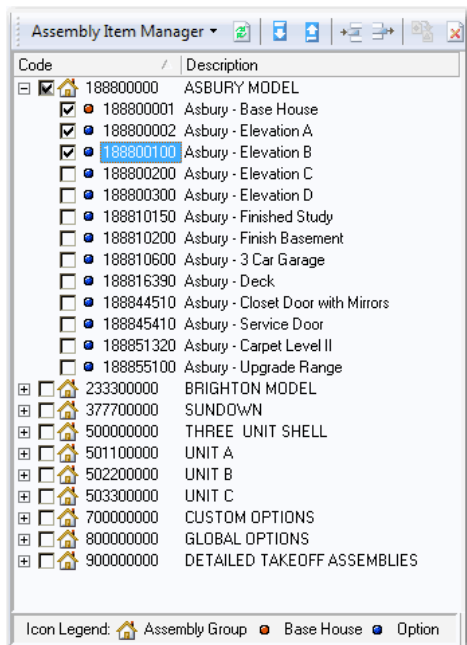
Assembly Item Manager ▾

| Code | Description |
|---|---|
| 188800000 | ASBURY MODEL |
| 188800001 | Asbury - Base House |
| 188800002 | Asbury - Elevation A |
| 188800100 | Asbury - Elevation B |
| 188800200 | Asbury - Elevation C |
| 188800300 | Asbury - Elevation D |
| 188810150 | Asbury - Finished Study |
| 188810200 | Asbury - Finish Basement |
| 188810600 | Asbury - 3 Car Garage |
| 188816390 | Asbury - Deck |
| 188844510 | Asbury - Closet Door with Mirrors |
| 188845410 | Asbury - Service Door |
| 188851320 | Asbury - Carpet Level II |
| 188855100 | Asbury - Upgrade Range |
| 233300000 | BRIGHTON MODEL |
| 377700000 | SUNDOWN |
| 500000000 | THREE UNIT SHELL |
| 501100000 | UNIT A |
| 502200000 | UNIT B |
| 503300000 | UNIT C |
| 700000000 | CUSTOM OPTIONS |
| 800000000 | GLOBAL OPTIONS |
| 900000000 | DETAILED TAKEOFF ASSEMBLIES |

Icon Legend: Assembly Group Base House Option